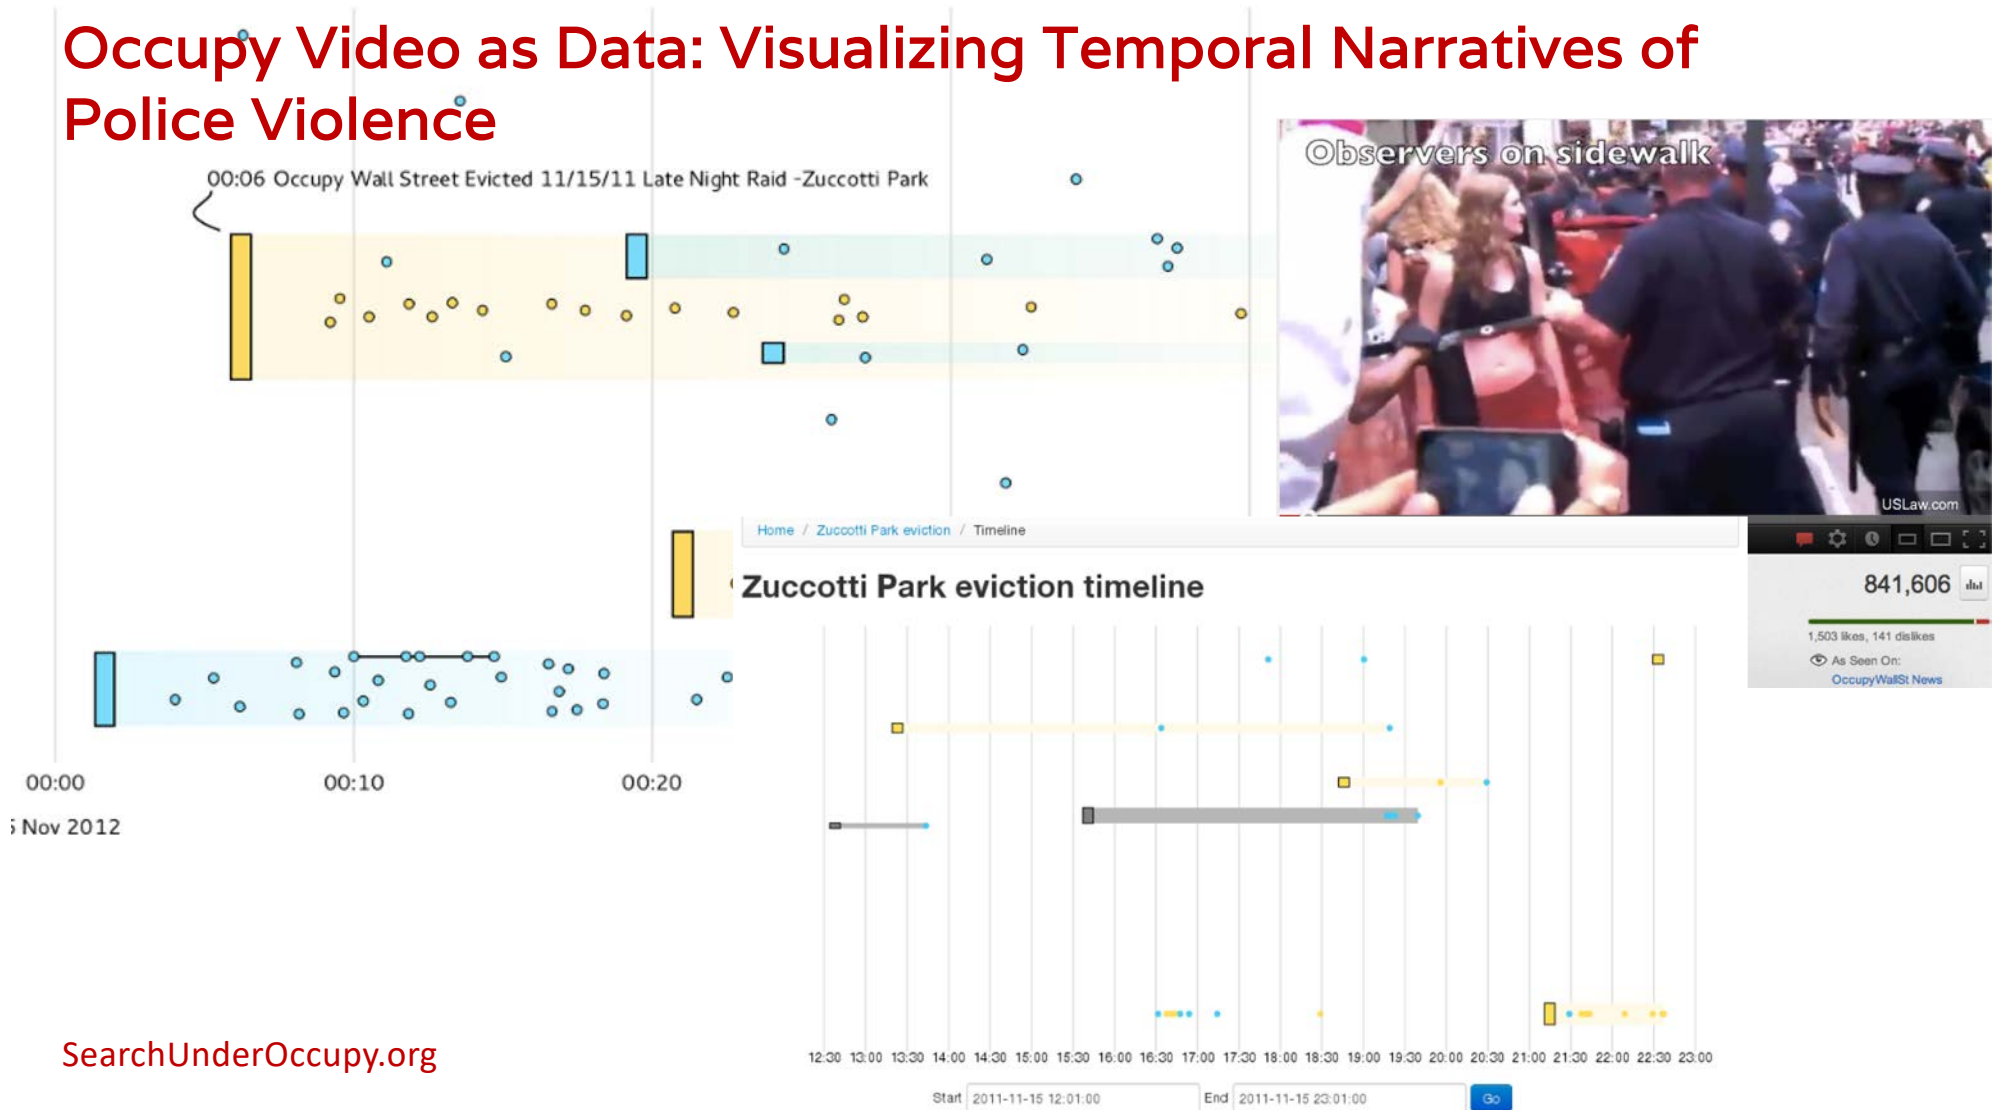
Occupy Video as Data: Visualizing Temporal Narratives of Police Violence

00:06 Occupy Wall Street Evicted 11/15/11 Late Night Raid -Zuccotti Park

Observers on sidewalk

USLaw.com

841,606

1,503 likes, 141 dislikes

As Seen On:

OccupyWallSt News

Home / Zuccotti Park eviction / Timeline

Zuccotti Park eviction timeline

00:00

00:10

00:20

Nov 2012

12:30 13:00 13:30 14:00 14:30 15:00 15:30 16:00 16:30 17:00 17:30 18:00 18:30 19:00 19:30 20:00 20:30 21:00 21:30 22:00 22:30 23:00

Start 2011-11-15 12:01:00 End 2011-11-15 23:01:00 Go

SearchUnderOccupy.org